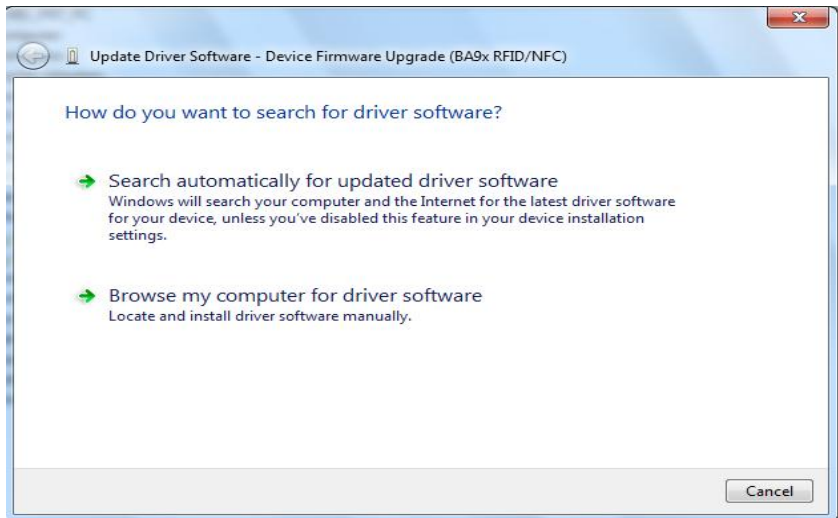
Update Driver Software - Device Firmware Upgrade (BA9x RFID/NFC)

How do you want to search for driver software?

Search automatically for updated driver software
Windows will search your computer and the Internet for the latest driver software for your device, unless you've disabled this feature in your device installation settings.

Browse my computer for driver software
Locate and install driver software manually.

Cancel